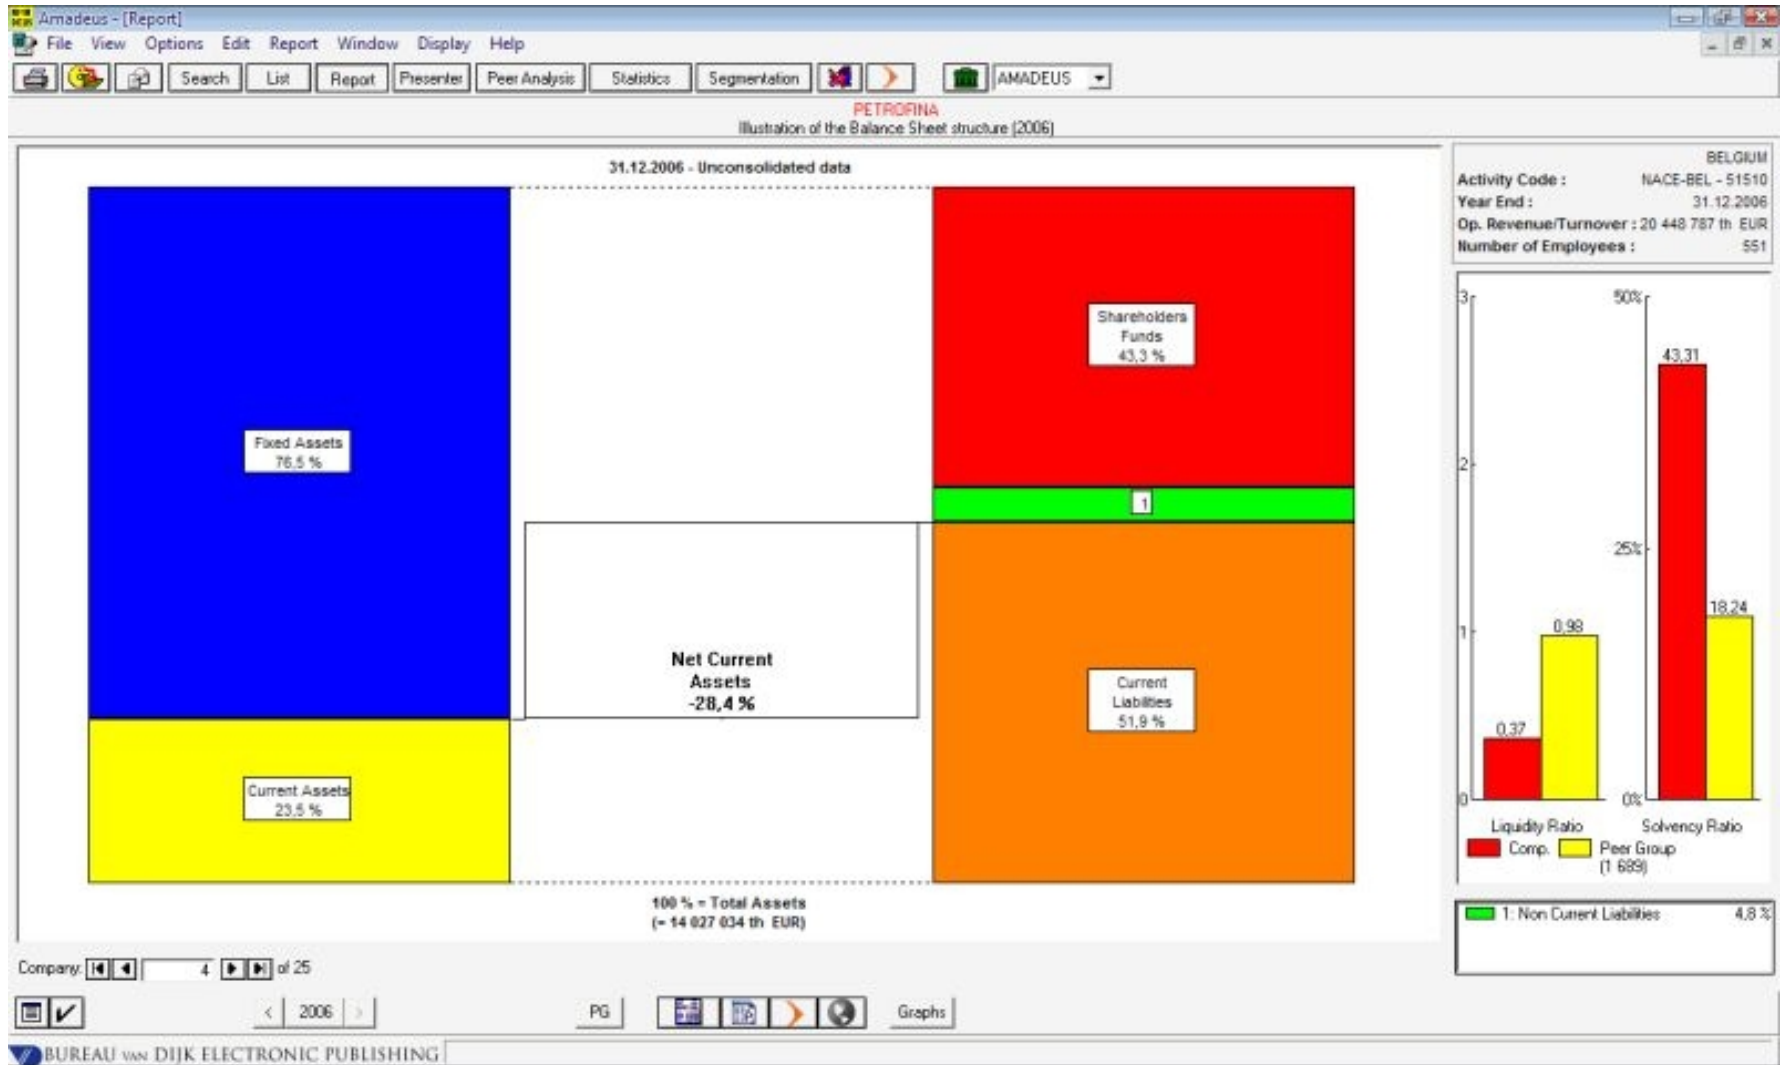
Amadeus - [Report]

File View Options Edit Report Window Display Help

Search List Report Presenter Peer Analysis Statistics Segmentation AMADEUS

PETROFINA
Illustration of the Balance Sheet structure (2006)

31.12.2006 - Unconsolidated data

Fixed Assets
76,5 %

Current Assets
23,5 %

Net Current Assets
-28,4 %

Shareholders Funds
43,3 %

1

Current Liabilities
51,9 %

100 % = Total Assets
(= 14 027 034 th EUR)

BELGIUM
Activity Code : NACE-BEL - 51510
Year End : 31.12.2006
Op. Revenue/Turnover : 20 448 787 th EUR
Number of Employees : 551

3
2
1
0
0,98
0,37
Liquidity Ratio

50%
25%
0%
43,31
18,24
Solvency Ratio

Comp. Peer Group (1 689)

1: Non Current Liabilities 4,8 %

Company: 4 of 25

2006

PG

Graphs

BUREAU VAN DIJK ELECTRONIC PUBLISHING